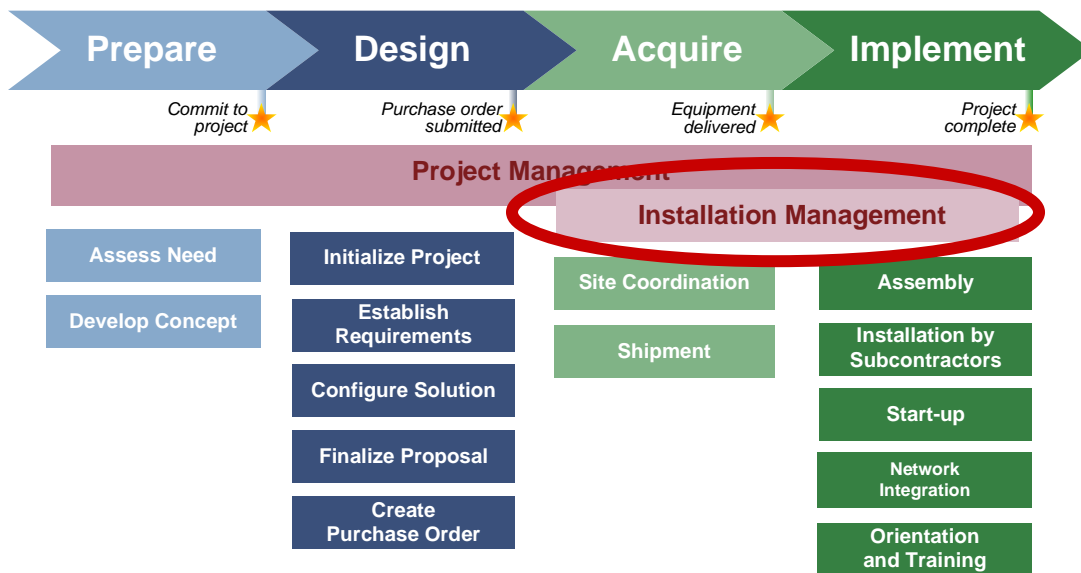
Prepare

Design

Acquire

Implement

Commit to project

Purchase order submitted

Equipment delivered

Project complete

Project Management

Installation Management

Assess Need

Develop Concept

Initialize Project

Establish Requirements

Configure Solution

Finalize Proposal

Create Purchase Order

Site Coordination

Shipment

Assembly

Installation by Subcontractors

Start-up

Network Integration

Orientation and Training